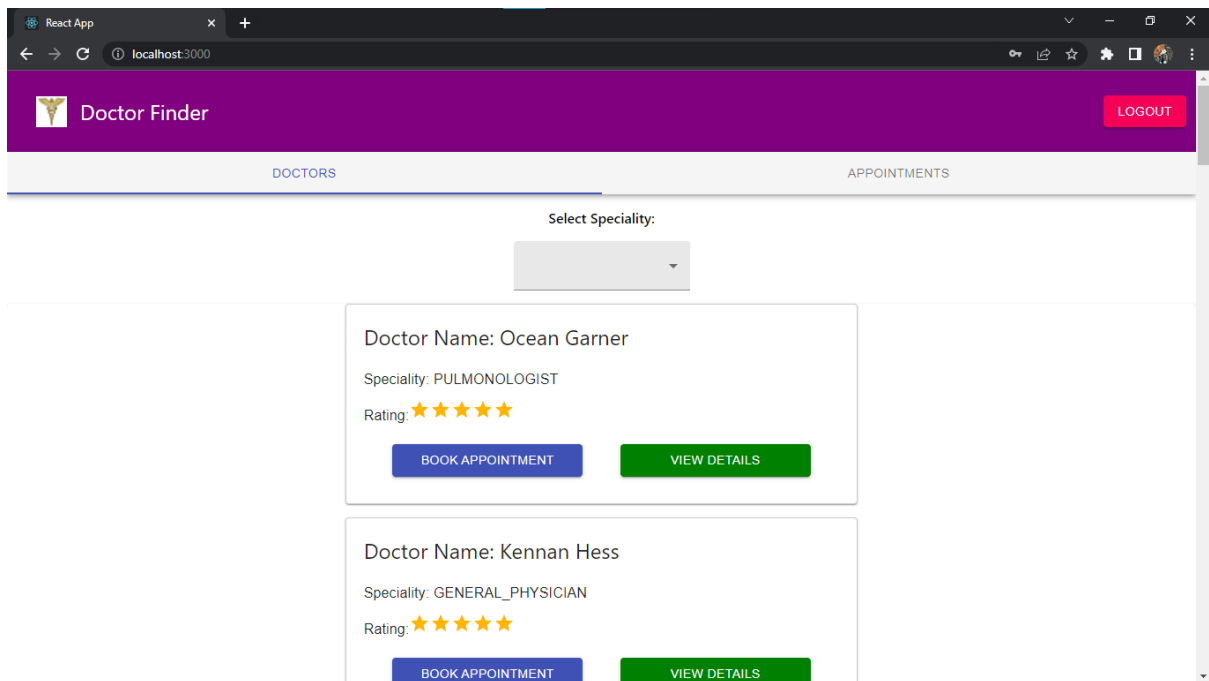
React App
localhost:3000

Doctor Finder
LOGOUT

DOCTORS
APPOINTMENTS

Select Speciality:

Doctor Name: Ocean Garner
Speciality: PULMONOLOGIST
Rating:
BOOK APPOINTMENT
VIEW DETAILS

Doctor Name: Kennan Hess
Speciality: GENERAL_PHYSICIAN
Rating:
BOOK APPOINTMENT
VIEW DETAILS